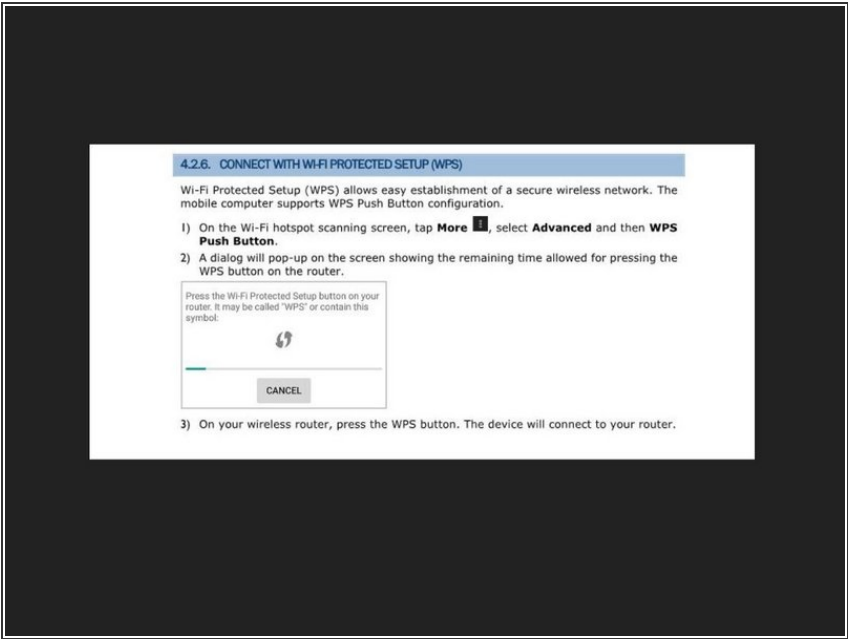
4.2.6. CONNECT WITH WI-FI PROTECTED SETUP (WPS)

Wi-Fi Protected Setup (WPS) allows easy establishment of a secure wireless network. The mobile computer supports WPS Push Button configuration.

1) On the Wi-Fi hotspot scanning screen, tap **More**, select **Advanced** and then **WPS Push Button**.

2) A dialog will pop-up on the screen showing the remaining time allowed for pressing the WPS button on the router.

Press the Wi-Fi Protected Setup button on your router. It may be called "WPS" or contain this symbol:

CANCEL

3) On your wireless router, press the WPS button. The device will connect to your router.